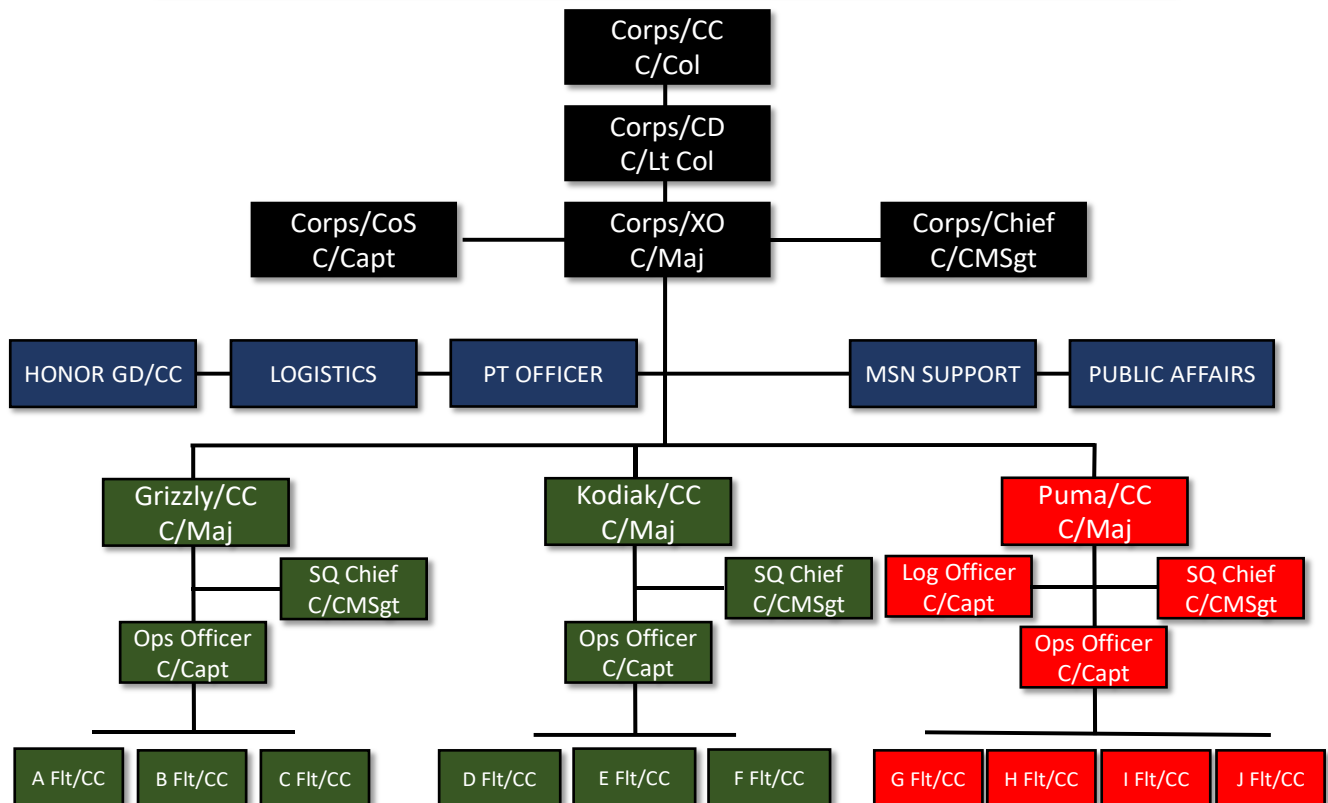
Corps/CC
C/Col

Corps/CD
C/Lt Col

Corps/CoS
C/Capt

Corps/XO
C/Maj

Corps/Chief
C/CMSgt

HONOR GD/CC

LOGISTICS

PT OFFICER

MSN SUPPORT

PUBLIC AFFAIRS

Grizzly/CC
C/Maj

SQ Chief
C/CMSgt

Ops Officer
C/Capt

Kodiak/CC
C/Maj

SQ Chief
C/CMSgt

Ops Officer
C/Capt

Puma/CC
C/Maj

Log Officer
C/Capt

SQ Chief
C/CMSgt

Ops Officer
C/Capt

A Flt/CC

B Flt/CC

C Flt/CC

D Flt/CC

E Flt/CC

F Flt/CC

G Flt/CC

H Flt/CC

I Flt/CC

J Flt/CC